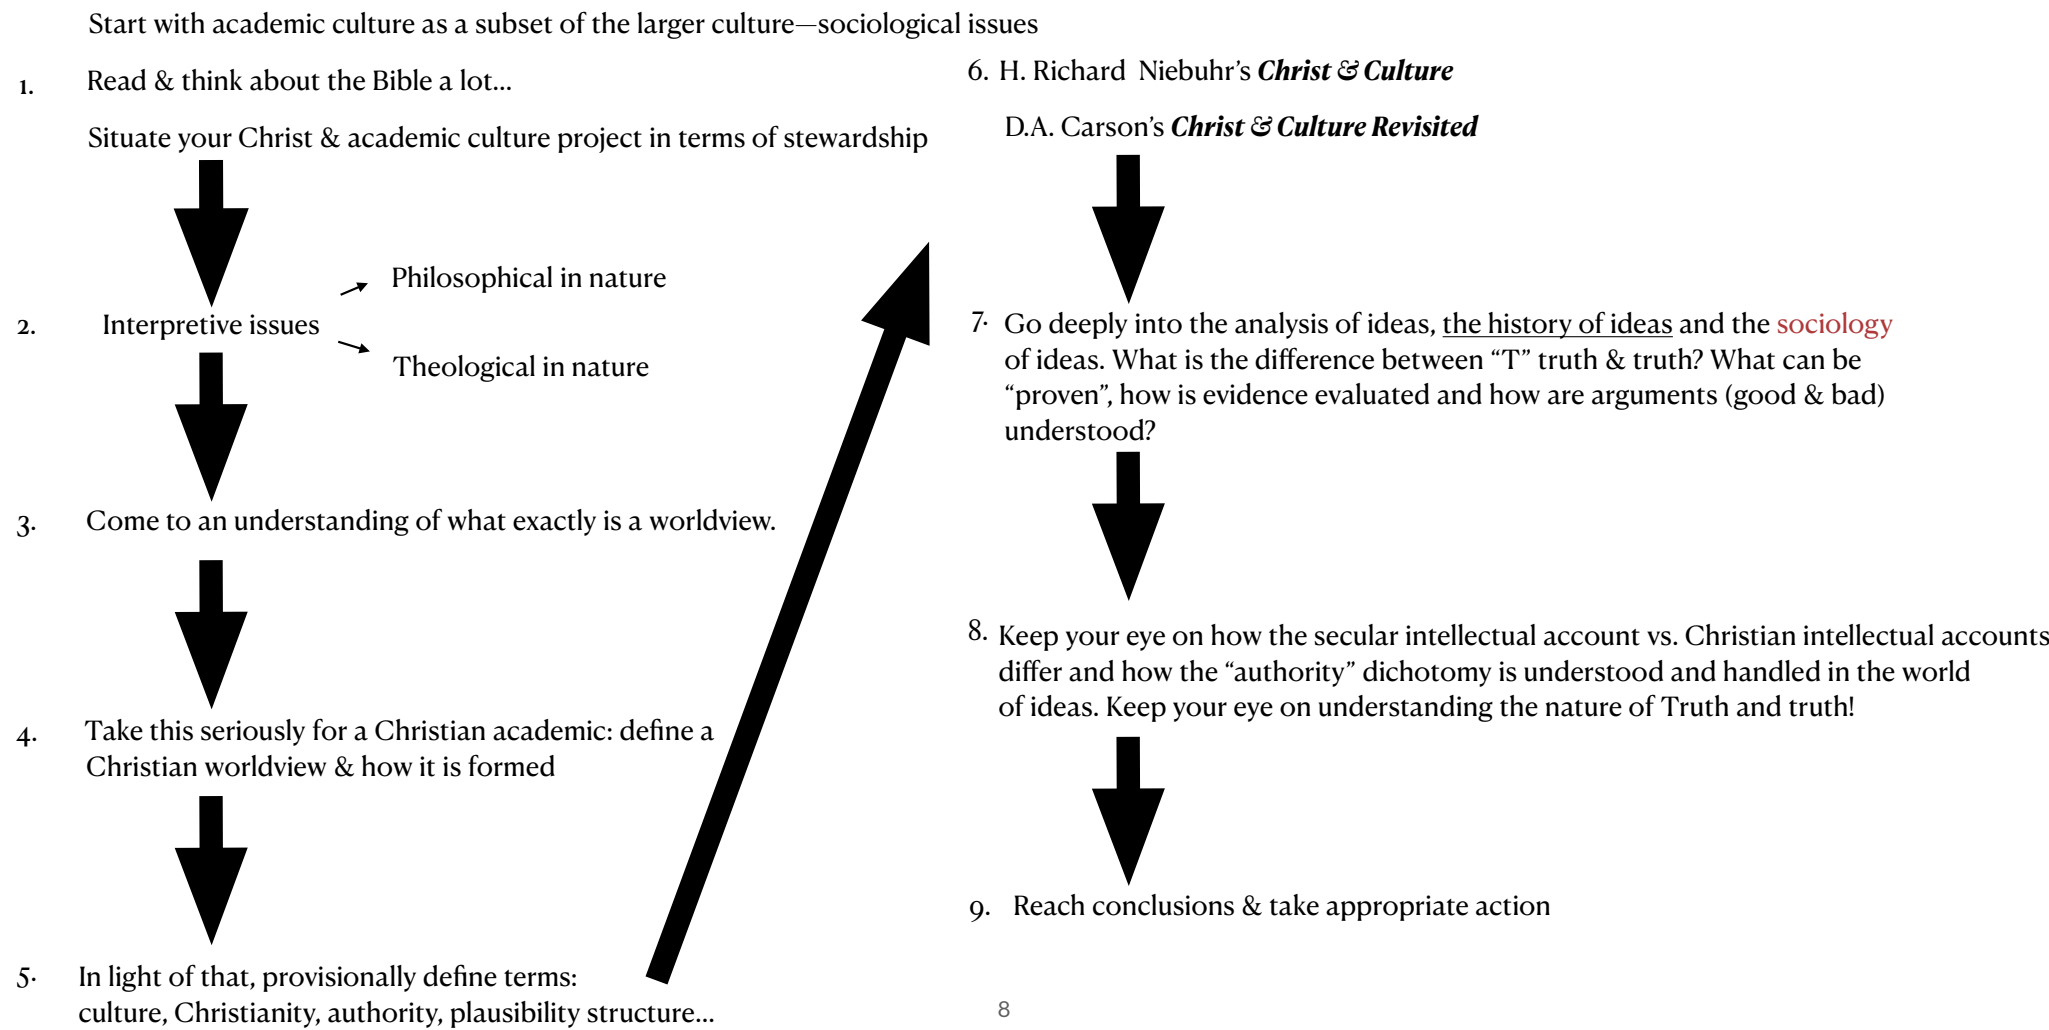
Start with academic culture as a subset of the larger culture—sociological issues

1. Read & think about the Bible a lot...

Situate your Christ & academic culture project in terms of stewardship

2. Interpretive issues

Philosophical in nature

Theological in nature

3. Come to an understanding of what exactly is a worldview.

4. Take this seriously for a Christian academic: define a Christian worldview & how it is formed

5. In light of that, provisionally define terms: culture, Christianity, authority, plausibility structure...

6. H. Richard Niebuhr's ***Christ & Culture***

D.A. Carson's ***Christ & Culture Revisited***

7. Go deeply into the analysis of ideas, the history of ideas and the sociology of ideas. What is the difference between "T" truth & truth? What can be "proven", how is evidence evaluated and how are arguments (good & bad) understood?

8. Keep your eye on how the secular intellectual account vs. Christian intellectual accounts differ and how the "authority" dichotomy is understood and handled in the world of ideas. Keep your eye on understanding the nature of Truth and truth!

9. Reach conclusions & take appropriate action

8